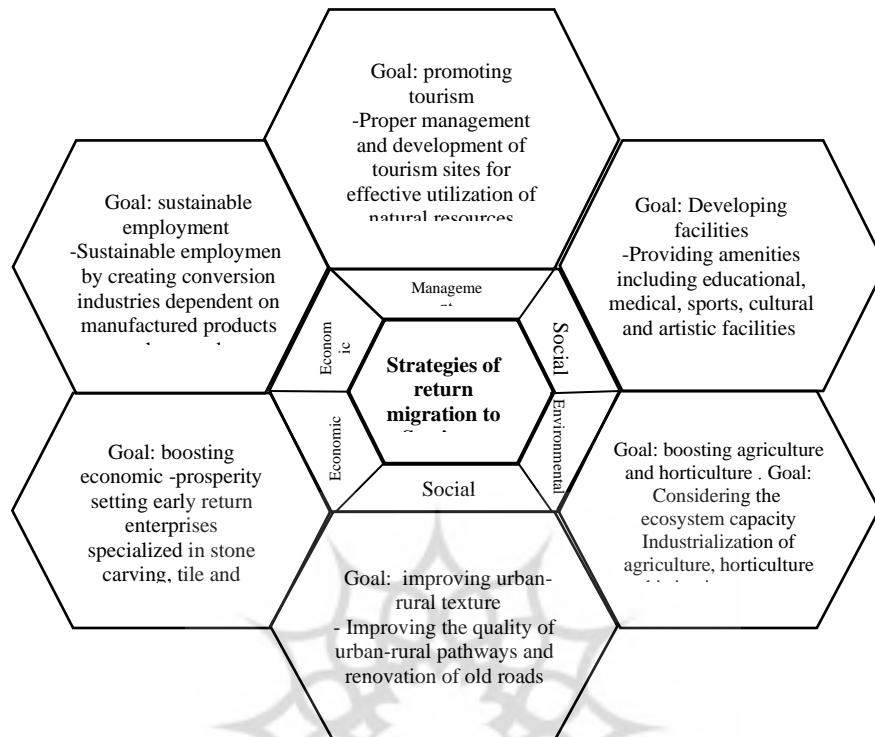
Goal: promoting tourism
-Proper management and development of tourism sites for effective utilization of natural resources

Goal: sustainable employment
-Sustainable employmen by creating conversion industries dependent on manufactured products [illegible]

Goal: Developing facilities
-Providing amenities including educational, medical, sports, cultural and artistic facilities

Manageme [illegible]

Econom ic

Social

Strategies of return migration to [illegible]

Economic

Environmental

Social

Goal: boosting economic -prosperity setting early return enterprises specialized in stone carving, tile and

Goal: boosting agriculture and horticulture . Goal: Considering the ecosystem capacity Industrialization of agriculture, horticulture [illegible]

Goal: improving urban-rural texture
- Improving the quality of urban-rural pathways and renovation of old roads